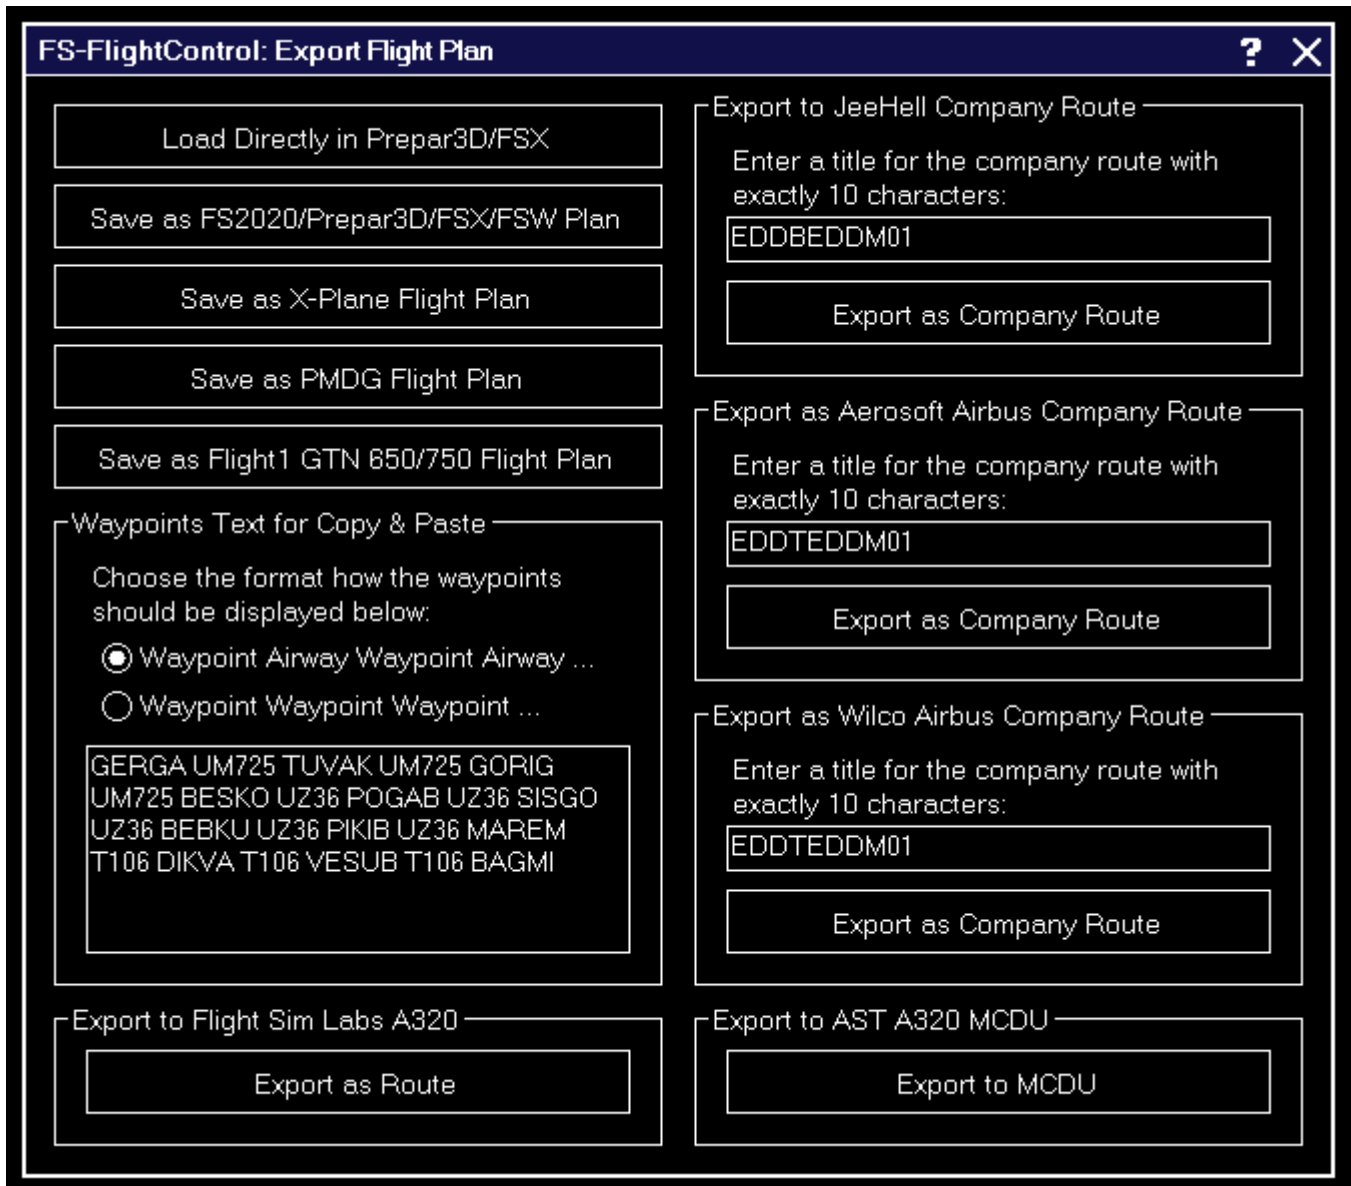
FS-FlightControl: Export Flight Plan

?

Load Directly in Prepar3D/FSX

Save as FS2020/Prepar3D/FSX/FSW Plan

Save as X-Plane Flight Plan

Save as PMDG Flight Plan

Save as Flight1 GTN 650/750 Flight Plan

Waypoints Text for Copy & Paste

Choose the format how the waypoints should be displayed below:

Waypoint Airway Waypoint Airway ...

Waypoint Waypoint Waypoint ...

GERGA UM725 TUVAK UM725 GORIG UM725 BESKO UZ36 POGAB UZ36 SISGO UZ36 BEBKU UZ36 PIKIB UZ36 MAREM T106 DIKVA T106 VESUB T106 BAGMI

Export to Flight Sim Labs A320

Export as Route

Export to JeeHell Company Route

Enter a title for the company route with exactly 10 characters:

EDDBEDDM01

Export as Company Route

Export as Aerosoft Airbus Company Route

Enter a title for the company route with exactly 10 characters:

EDDTEDDM01

Export as Company Route

Export as Wilco Airbus Company Route

Enter a title for the company route with exactly 10 characters:

EDDTEDDM01

Export as Company Route

Export to AST A320 MCDU

Export to MCDU